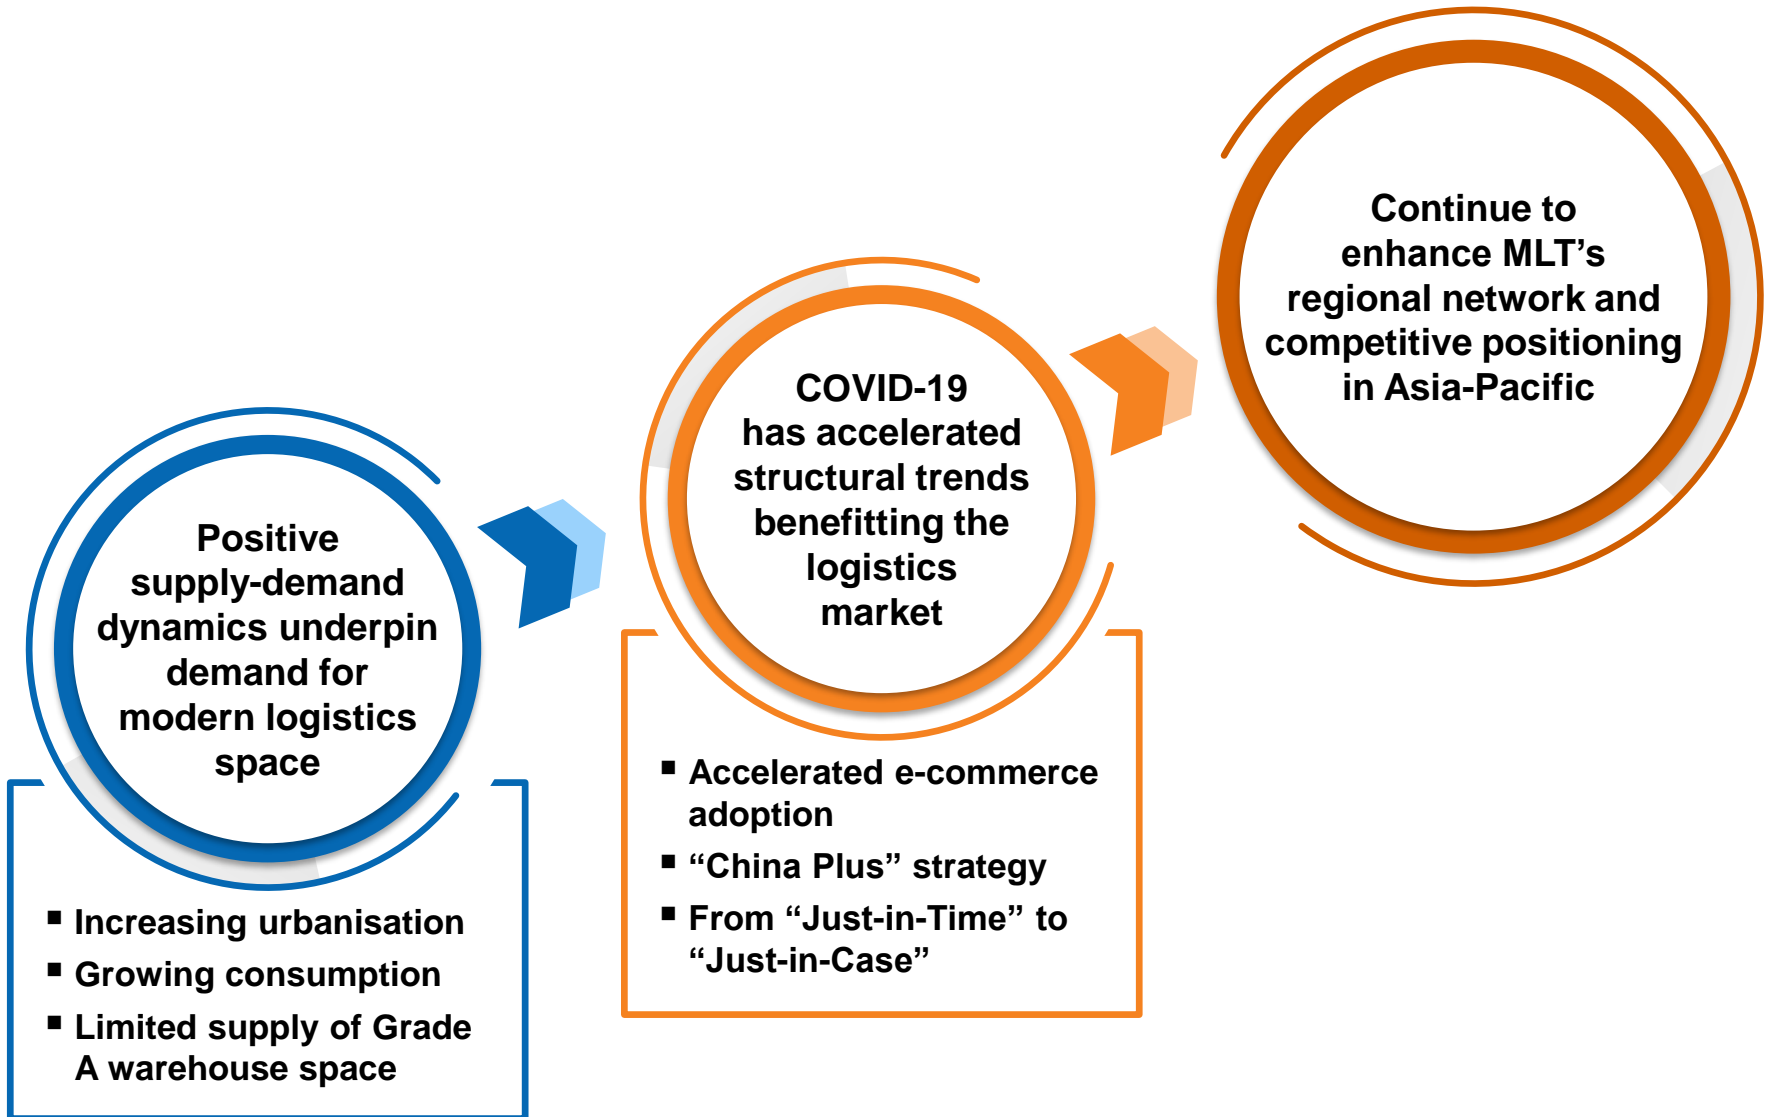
Positive supply-demand dynamics underpin demand for modern logistics space

- Increasing urbanisation
- Growing consumption
- Limited supply of Grade A warehouse space

COVID-19 has accelerated structural trends benefitting the logistics market

- Accelerated e-commerce adoption
- “China Plus” strategy
- From “Just-in-Time” to “Just-in-Case”

Continue to enhance MLT’s regional network and competitive positioning in Asia-Pacific